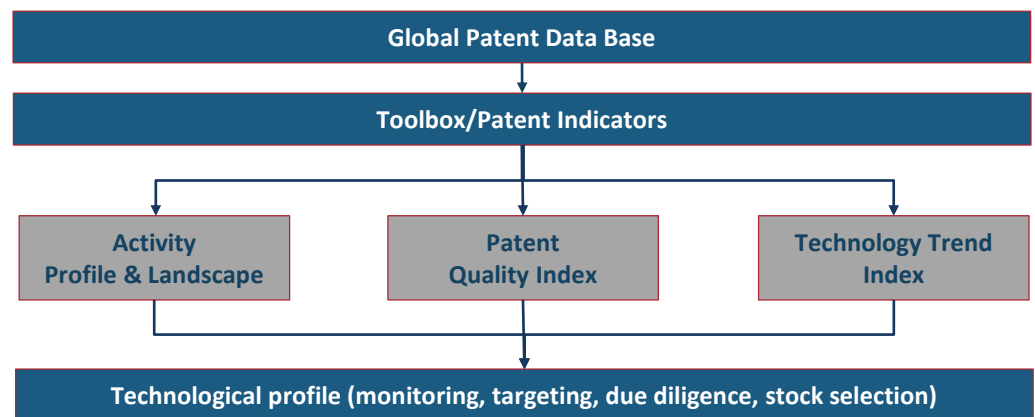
Global Patent Data Base

Toolbox/Patent Indicators

Activity Profile & Landscape

Patent Quality Index

Technology Trend Index

Technological profile (monitoring, targeting, due diligence, stock selection)